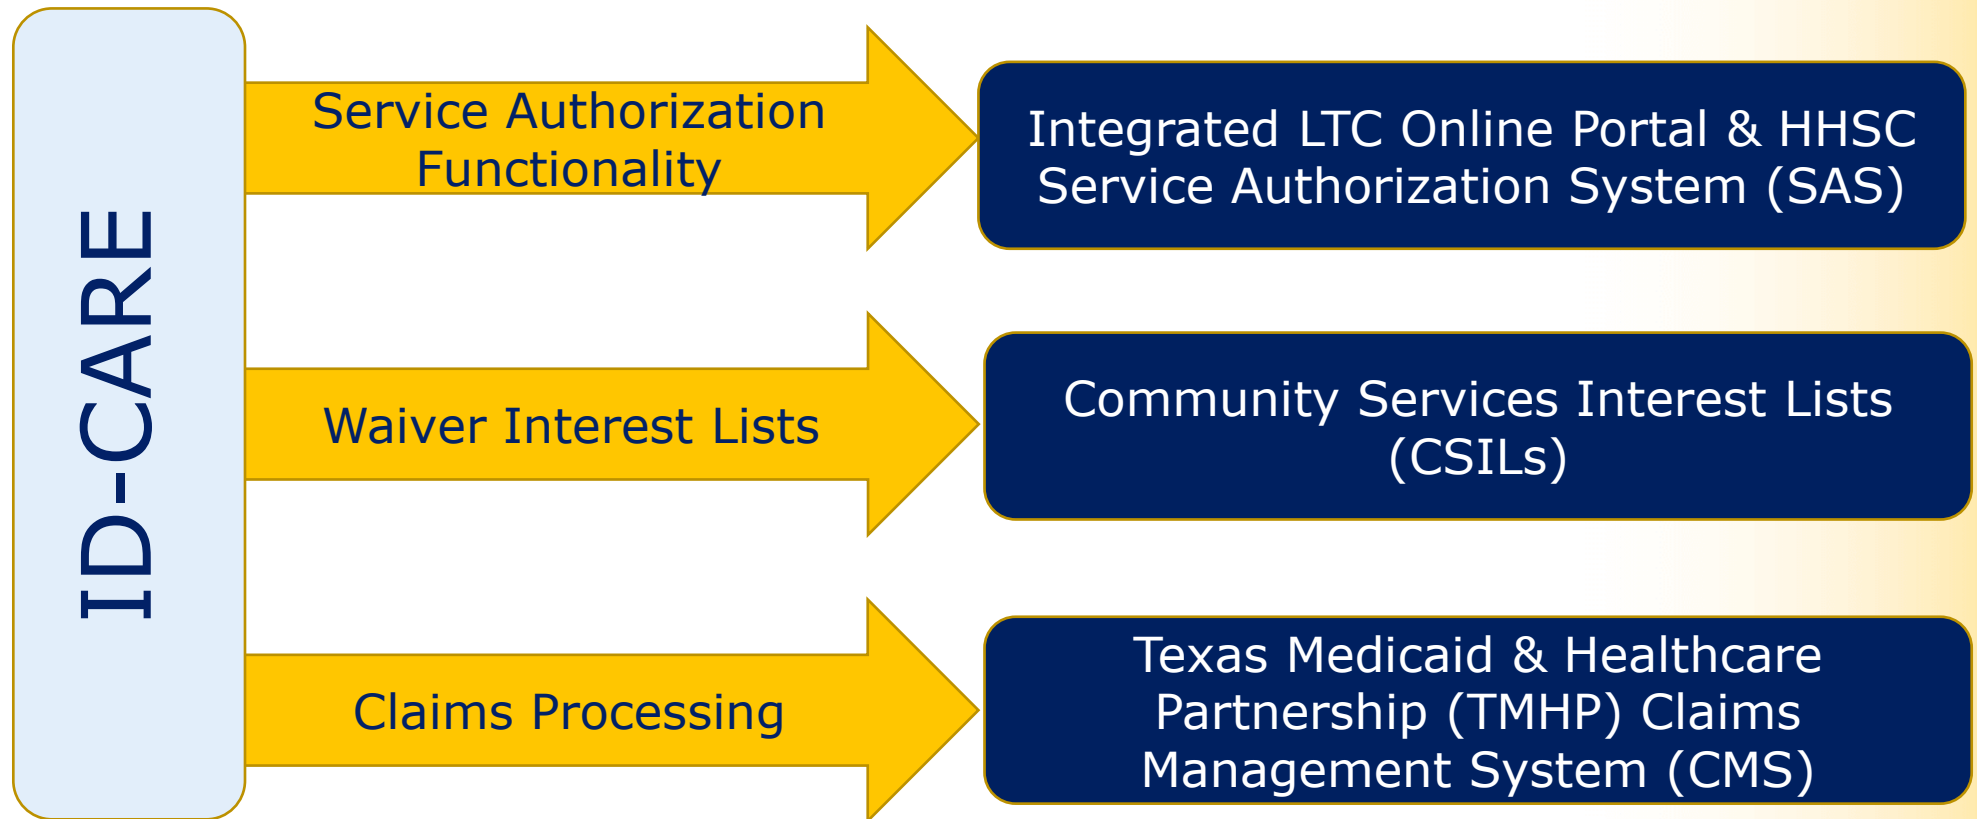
ID-CARE

Service Authorization Functionality

Integrated LTC Online Portal & HHSC Service Authorization System (SAS)

Waiver Interest Lists

Community Services Interest Lists (CSILs)

Claims Processing

Texas Medicaid & Healthcare Partnership (TMHP) Claims Management System (CMS)